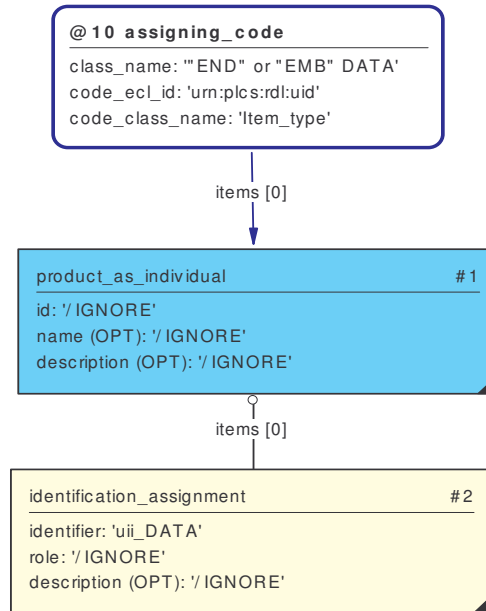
@10 assigning_code
class_name: '"END" or "EMB" DATA'
code_ecl_id: 'urn:plcs:rdl:uid'
code_class_name: 'Item_type'

items [0]

product_as_individual #1
id: '/ IGNORE'
name (OPT): '/ IGNORE'
description (OPT): '/ IGNORE'

items [0]

identification_assignment #2
identifier: 'uii_DATA'
role: '/ IGNORE'
description (OPT): '/ IGNORE'